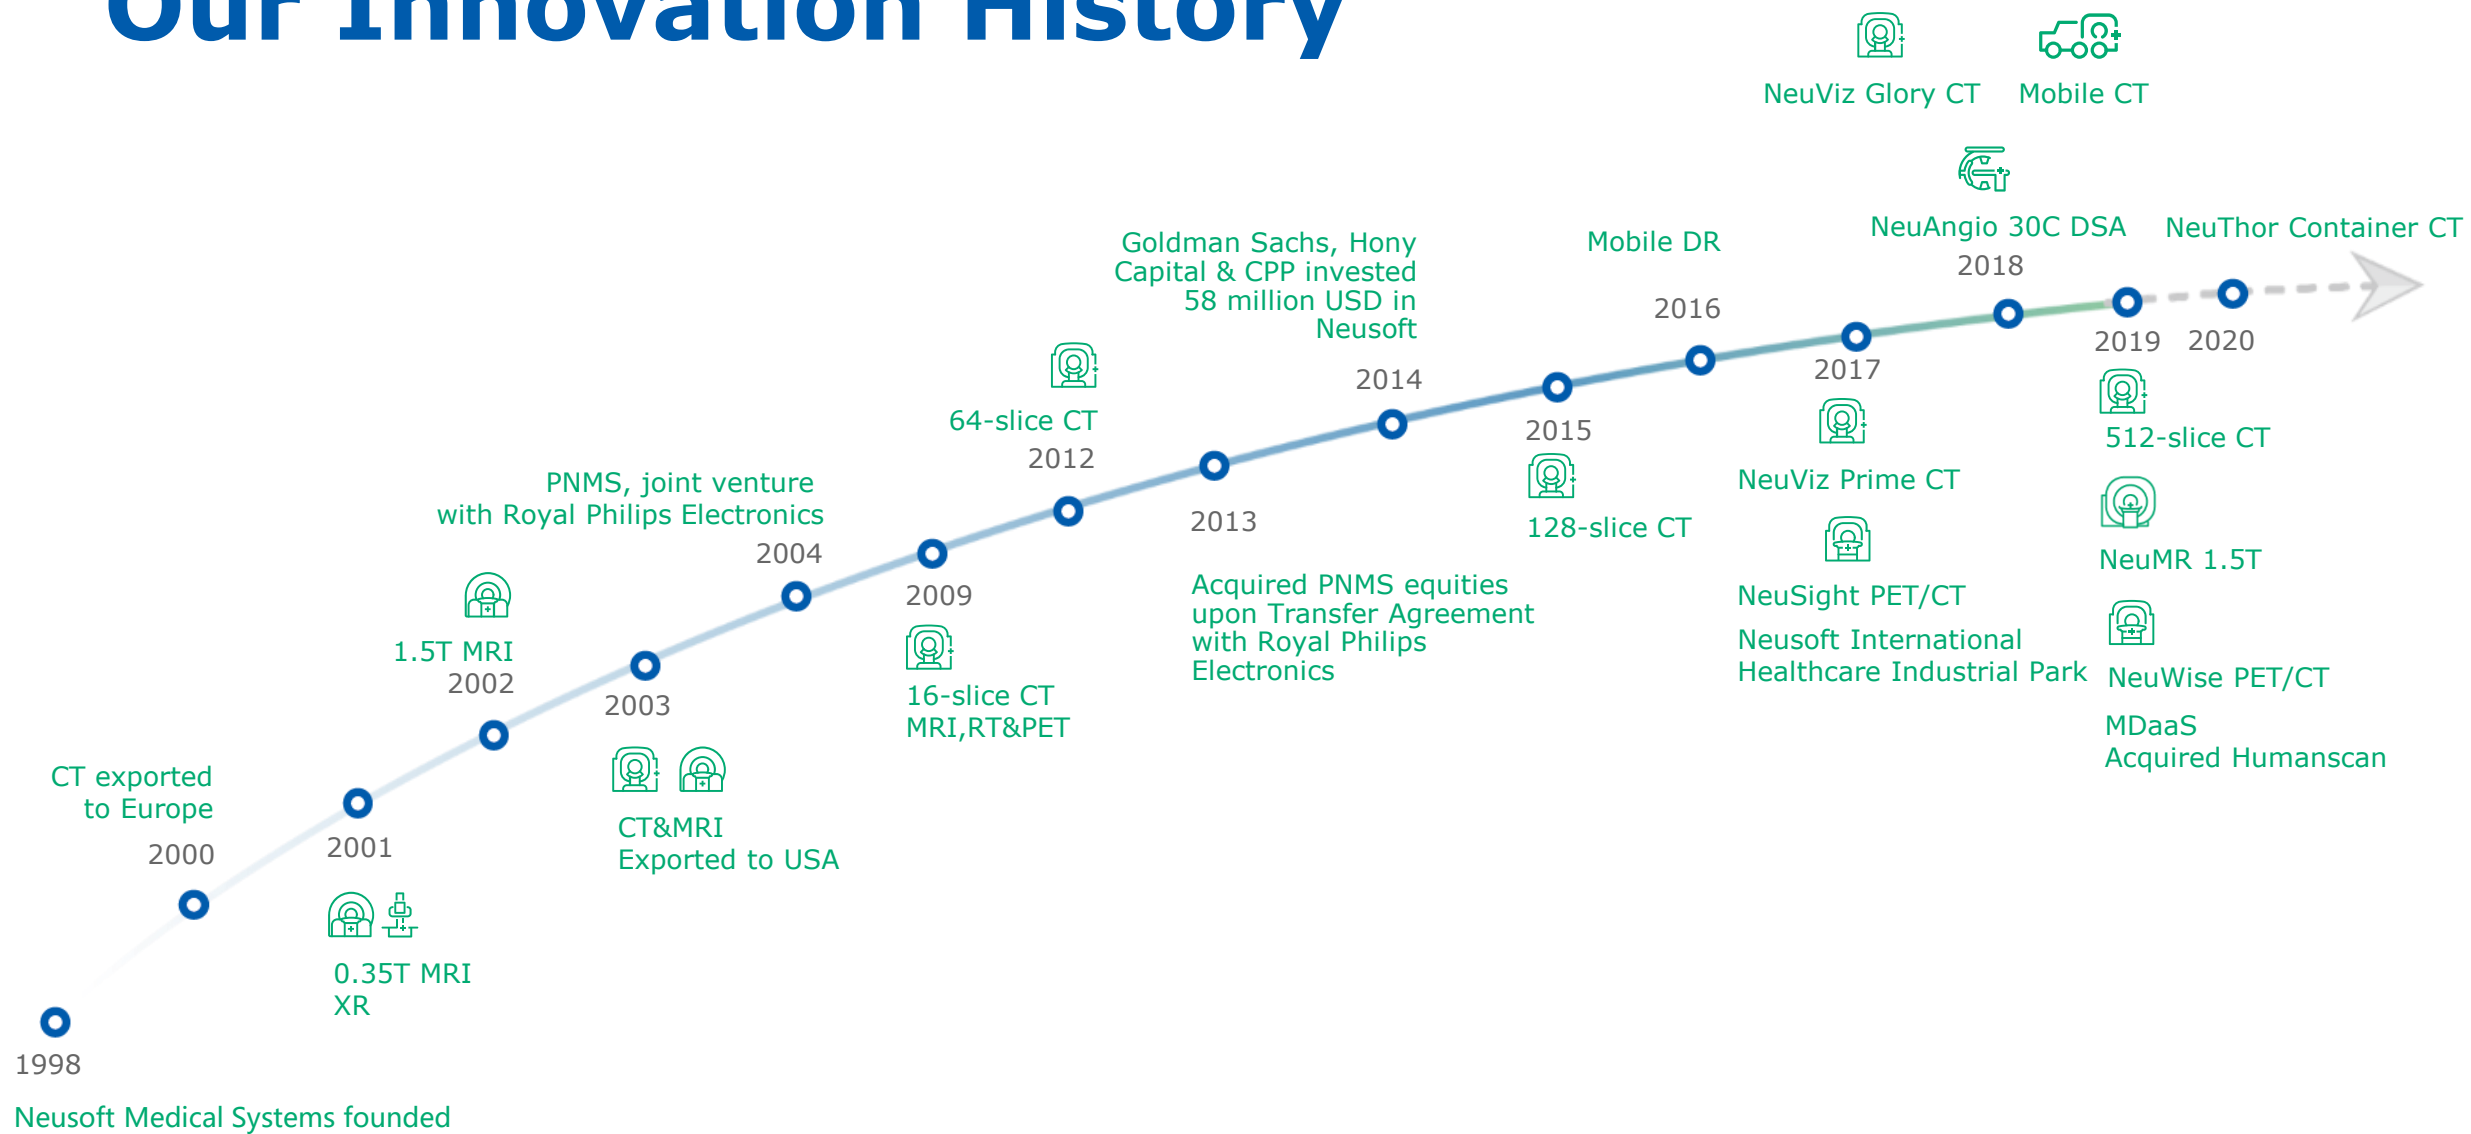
Our Innovation History

1998
Neusoft Medical Systems founded

CT exported to Europe
2000

2001
0.35T MRI
XR

1.5T MRI
2002

2003
CT&MRI
Exported to USA

PNMS, joint venture with Royal Philips Electronics
2004

2009
16-slice CT
MRI,RT&PET

64-slice CT
2012

2013
Acquired PNMS equities upon Transfer Agreement with Royal Philips Electronics

Goldman Sachs, Hony Capital & CPP invested 58 million USD in Neusoft
2014

2015
128-slice CT

Mobile DR
2016

2017
NeuViz Prime CT
NeuSight PET/CT
Neusoft International Healthcare Industrial Park

NeuViz Glory CT
Mobile CT
NeuAngio 30C DSA
2018

2019
512-slice CT
NeuMR 1.5T
NeuWise PET/CT
MDaaS
Acquired Humanscan

NeuThor Container CT
2020